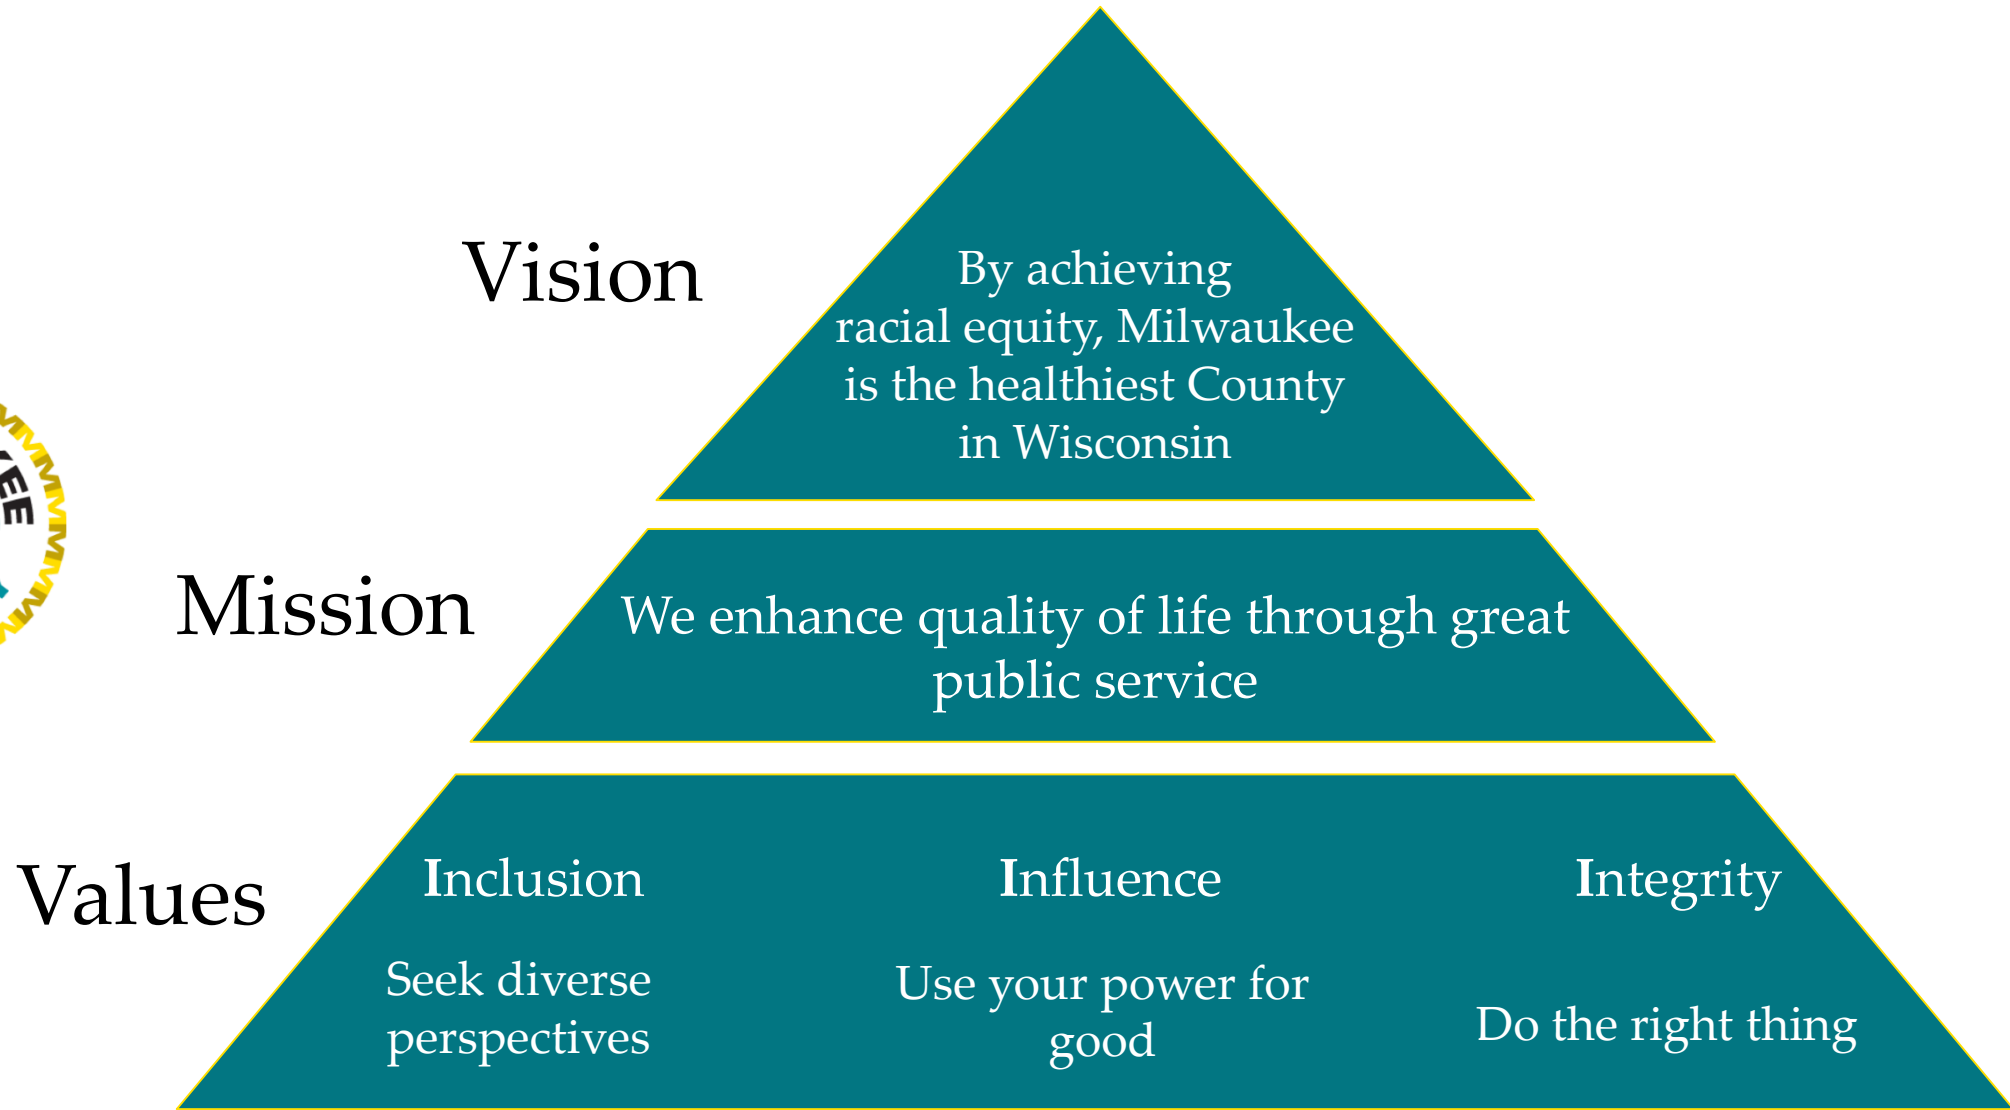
Vision

By achieving racial equity, Milwaukee is the healthiest County in Wisconsin

Mission

We enhance quality of life through great public service

Values

Inclusion

Seek diverse perspectives

Influence

Use your power for good

Integrity

Do the right thing